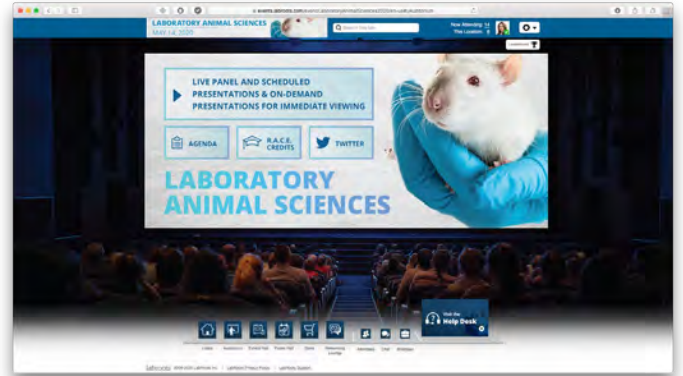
events.labroots.com

LABORATORY ANIMAL SCIENCES
MAY 14, 2020

Search Website

Now Attending: 14
This Location: 8

LIVE PANEL AND SCHEDULED PRESENTATIONS & ON-DEMAND PRESENTATIONS FOR IMMEDIATE VIEWING

AGENDA

R.A.C.E. CREDITS

TWITTER

LABORATORY ANIMAL SCIENCES

Lobby

Auditorium

Exhibit Hall

Poster Hall

Store

Networking Lounge

Attendees

Chat

Briefcase

Visit the Help Desk

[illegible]